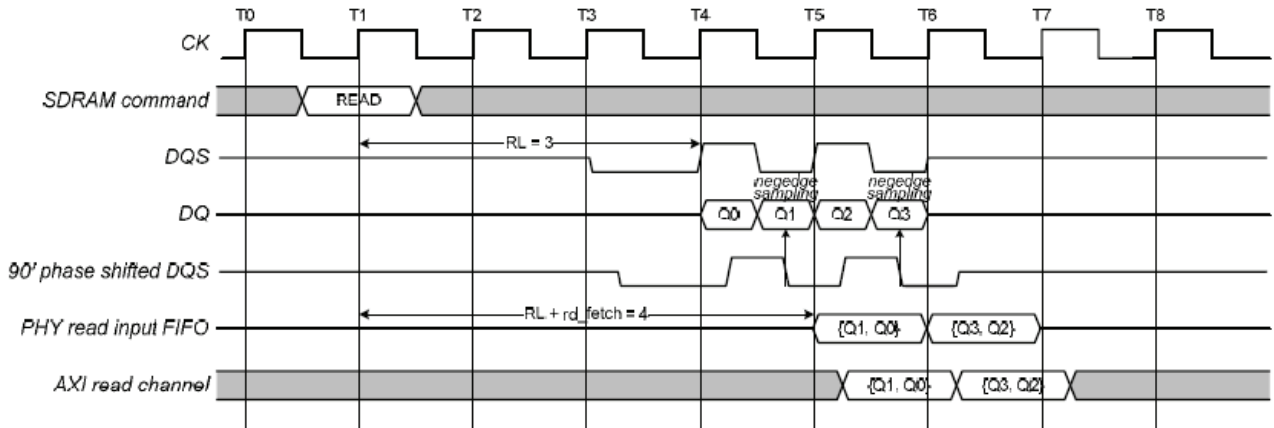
T0 T1 T2 T3 T4 T5 T6 T7 T8

CK

SDRAM command

READ

RL = 3

DQS

negedge sampling

negedge sampling

DQ

Q0 Q1 Q2 Q3

90' phase shifted DQS

RL + rd_fetch = 4

PHY read input FIFO

{Q1, Q0} {Q3, Q2}

AXI read channel

{Q1, Q0} {Q3, Q2}